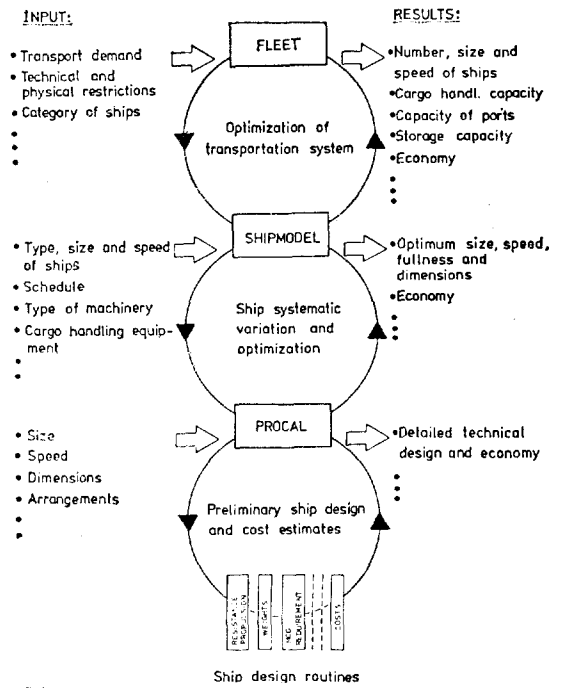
INPUT:

• Transport demand
• Technical and physical restrictions
• Category of ships
•
•

FLEET

Optimization of transportation system

RESULTS:

• Number, size and speed of ships
• Cargo handl. capacity
• Capacity of ports
• Storage capacity
• Economy
•
•

• Type, size and speed of ships
• Schedule
• Type of machinery
• Cargo handling equipment
•
•

SHIPMODEL

Ship systematic variation and optimization

• Optimum size, speed, fullness and dimensions
• Economy
•
•

• Size
• Speed
• Dimensions
• Arrangements
•
•

PROCAL

Preliminary ship design and cost estimates

• Detailed technical design and economy
•
•

RESISTANCE PROPULSION

WEIGHTS

REQUIREMENT

COSTS

Ship design routines